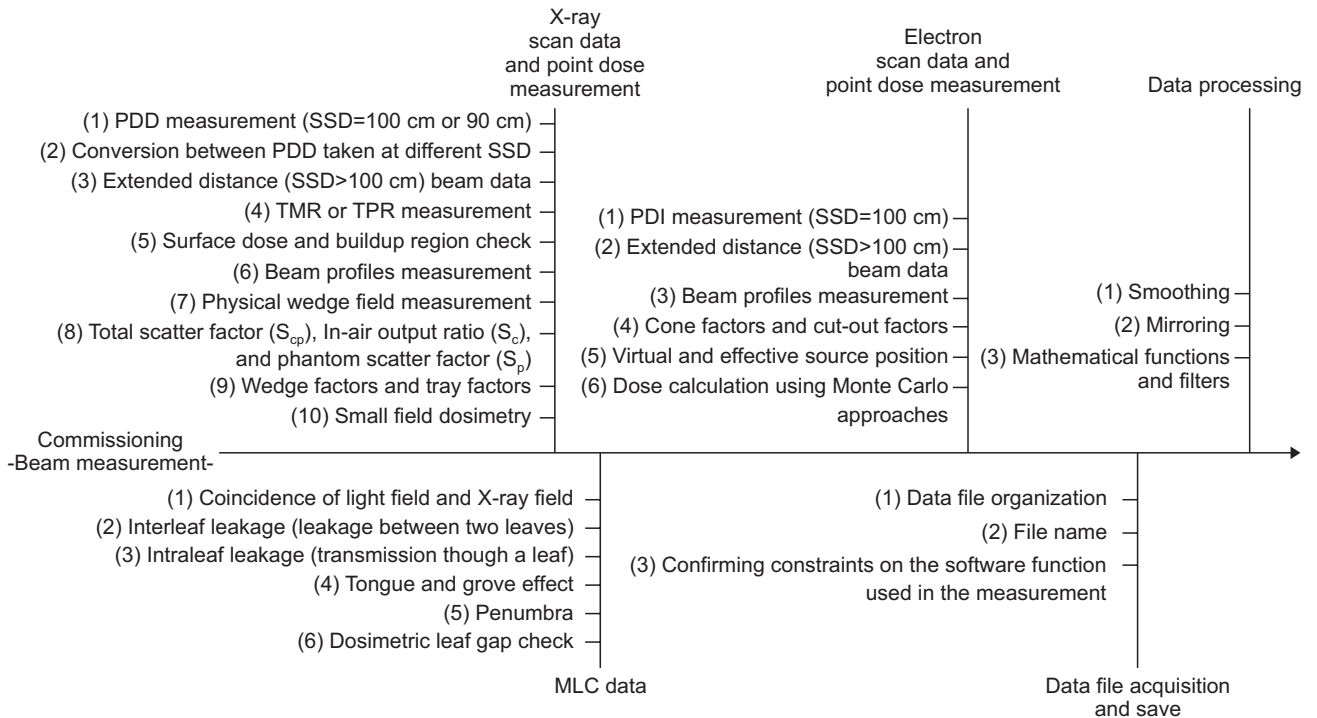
X-ray scan data and point dose measurement

(1) PDD measurement (SSD=100 cm or 90 cm)
(2) Conversion between PDD taken at different SSD
(3) Extended distance (SSD>100 cm) beam data
(4) TMR or TPR measurement
(5) Surface dose and buildup region check
(6) Beam profiles measurement
(7) Physical wedge field measurement
(8) Total scatter factor ($S_{cp}$), In-air output ratio ($S_c$), and phantom scatter factor ($S_p$)
(9) Wedge factors and tray factors
(10) Small field dosimetry

Electron scan data and point dose measurement

(1) PDI measurement (SSD=100 cm)
(2) Extended distance (SSD>100 cm) beam data
(3) Beam profiles measurement
(4) Cone factors and cut-out factors
(5) Virtual and effective source position
(6) Dose calculation using Monte Carlo approaches

Data processing

(1) Smoothing
(2) Mirroring
(3) Mathematical functions and filters

Commissioning -Beam measurement-

(1) Coincidence of light field and X-ray field
(2) Interleaf leakage (leakage between two leaves)
(3) Intraleaf leakage (transmission though a leaf)
(4) Tongue and grove effect
(5) Penumbra
(6) Dosimetric leaf gap check

MLC data

(1) Data file organization
(2) File name
(3) Confirming constraints on the software function used in the measurement

Data file acquisition and save